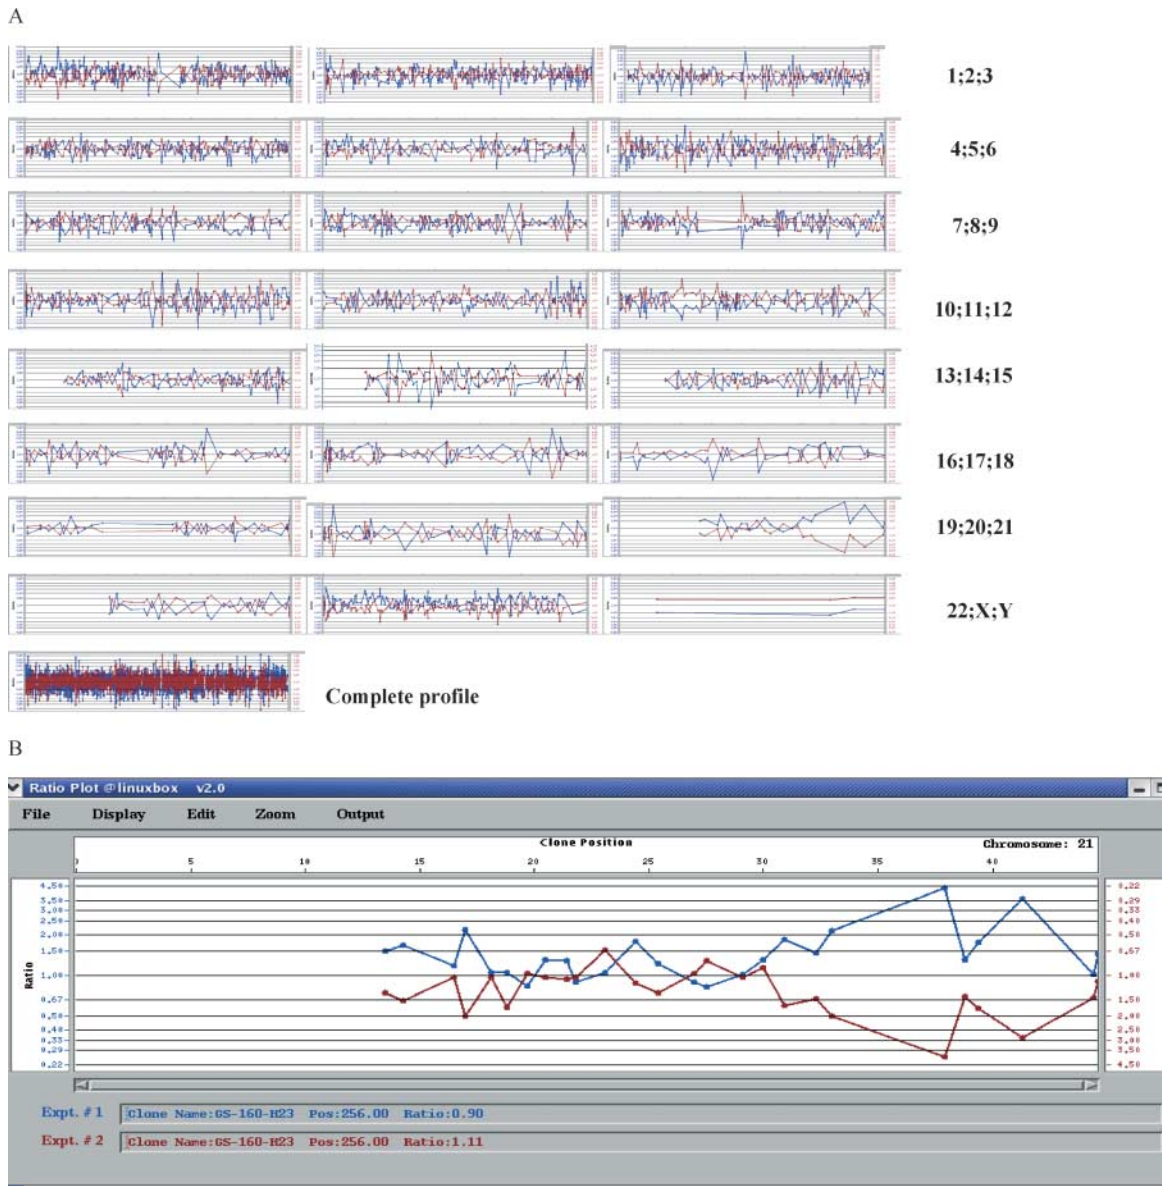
A

1;2;3

4;5;6

7;8;9

10;11;12

13;14;15

16;17;18

19;20;21

22;X;Y

Complete profile

B

Ratio Plot @linuxbox v2.0

File Display Edit Zoom Output

Clone Position

Chromosome: 21

0 5 10 15 20 25 30 35 40

Ratio

4.50
3.50
3.00
2.50
2.00
1.50
1.00
0.67
0.50
0.40
0.33
0.29
0.22

0.22
0.29
0.33
0.40
0.50
0.67
1.00
1.50
2.00
2.50
3.00
3.50
4.50

Expt. # 1 Clone Name:GS-160-H23 Pos:256.00 Ratio:0.90

Expt. # 2 Clone Name:GS-160-H23 Pos:256.00 Ratio:1.11